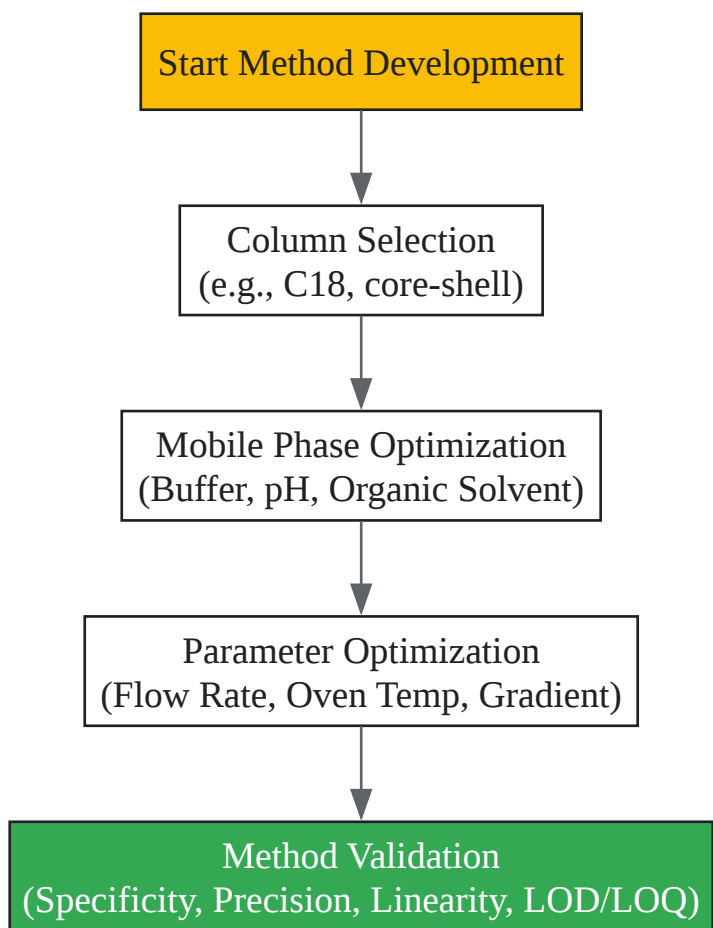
Start Method Development

Column Selection
(e.g., C18, core-shell)

Mobile Phase Optimization
(Buffer, pH, Organic Solvent)

Parameter Optimization
(Flow Rate, Oven Temp, Gradient)

Method Validation
(Specificity, Precision, Linearity, LOD/LOQ)